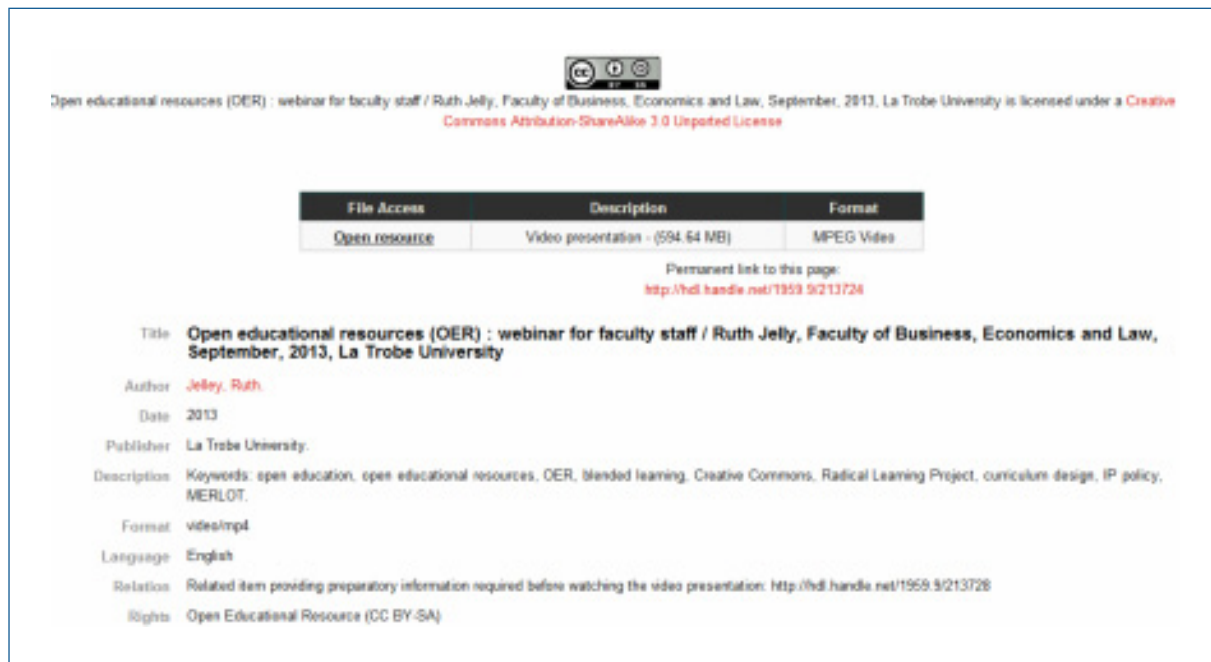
cc BY SA

Open educational resources (OER) : webinar for faculty staff / Ruth Jelly, Faculty of Business, Economics and Law, September, 2013, La Trobe University is licensed under a Creative Commons Attribution-ShareAlike 3.0 Unported License

| File Access | Description | Format |
|---|---|---|
| Open resource | Video presentation - (594.64 MB) | MPEG Video |

Permanent link to this page:
http://hdl.handle.net/1959.9/213724

Title Open educational resources (OER) : webinar for faculty staff / Ruth Jelly, Faculty of Business, Economics and Law, September, 2013, La Trobe University

Author Jelley, Ruth.

Date 2013

Publisher La Trobe University.

Description Keywords: open education, open educational resources, OER, blended learning, Creative Commons, Radical Learning Project, curriculum design, IP policy, MERLOT.

Format video/mp4

Language English

Relation Related item providing preparatory information required before watching the video presentation: http://hdl.handle.net/1959.9/213728

Rights Open Educational Resource (CC BY-SA)